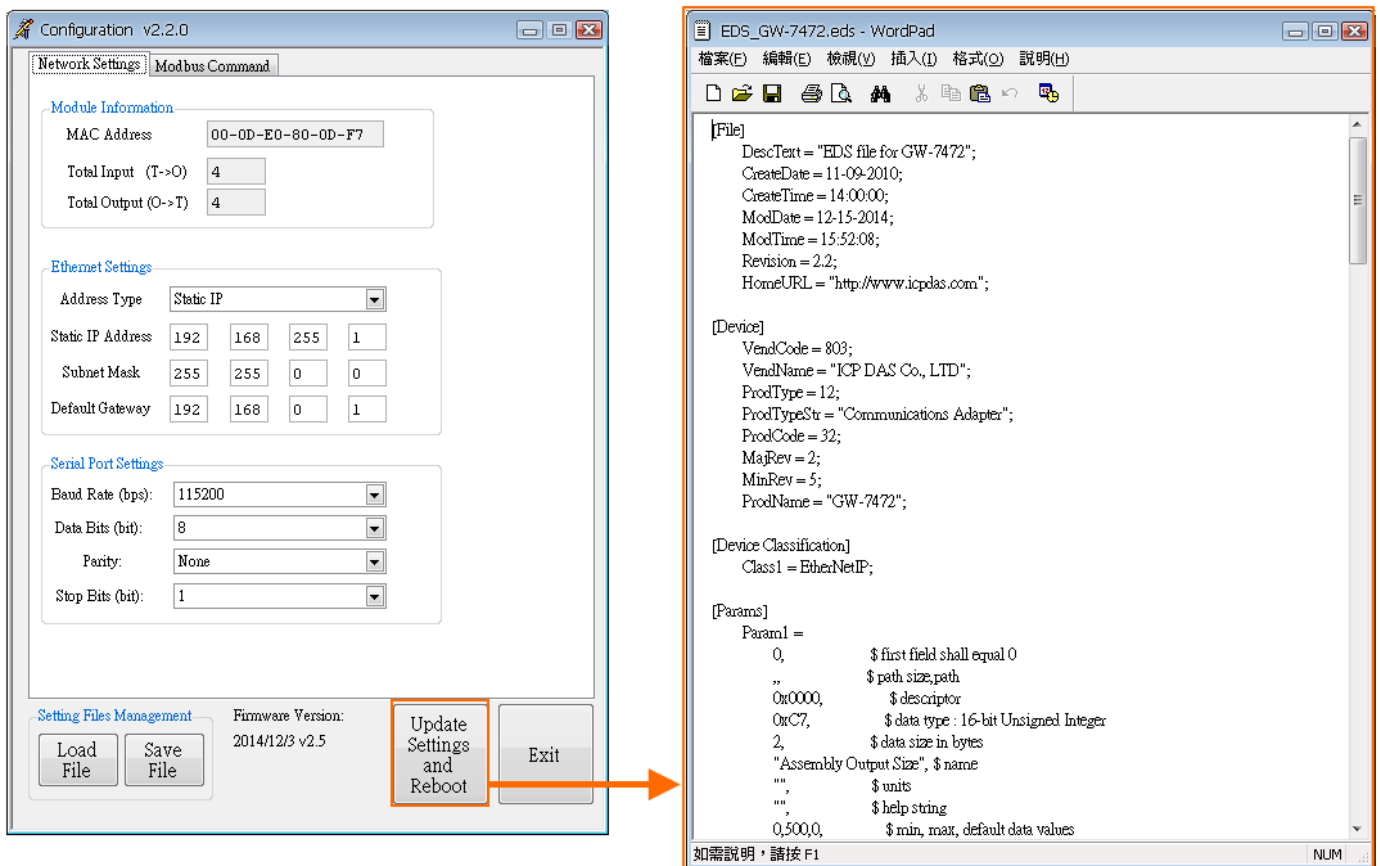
Configuration v2.2.0

Network Settings | Modbus Command

Module Information
MAC Address 00-0D-E0-80-0D-F7
Total Input (T->O) 4
Total Output (O->T) 4

Ethernet Settings
Address Type Static IP
Static IP Address 192 168 255 1
Subnet Mask 255 255 0 0
Default Gateway 192 168 0 1

Serial Port Settings
Baud Rate (bps): 115200
Data Bits (bit): 8
Parity: None
Stop Bits (bit): 1

Setting Files Management
Load File
Save File
Firmware Version:
2014/12/3 v2.5
Update Settings and Reboot
Exit

EDS_GW-7472.eds - WordPad
檔案(F) 編輯(E) 檢視(V) 插入(I) 格式(O) 說明(H)

[File]
DescText = "EDS file for GW-7472";
CreateDate = 11-09-2010;
CreateTime = 14:00:00;
ModDate = 12-15-2014;
ModTime = 15:52:08;
Revision = 2.2;
HomeURL = "http://www.icpdas.com";

[Device]
VendCode = 803;
VendName = "ICP DAS Co., LTD";
ProdType = 12;
ProdTypeStr = "Communications Adapter";
ProdCode = 32;
MajRev = 2;
MinRev = 5;
ProdName = "GW-7472";

[Device Classification]
Class1 = EtherNetIP;

[Params]
Param1 =
0, $ first field shall equal 0
,, $ path size,path
0x0000, $ descriptor
0xC7, $ data type : 16-bit Unsigned Integer
2, $ data size in bytes
"Assembly Output Size", $ name
"", $ units
"", $ help string
0,500,0, $ min, max, default data values

如需說明，請按 F1
NUM